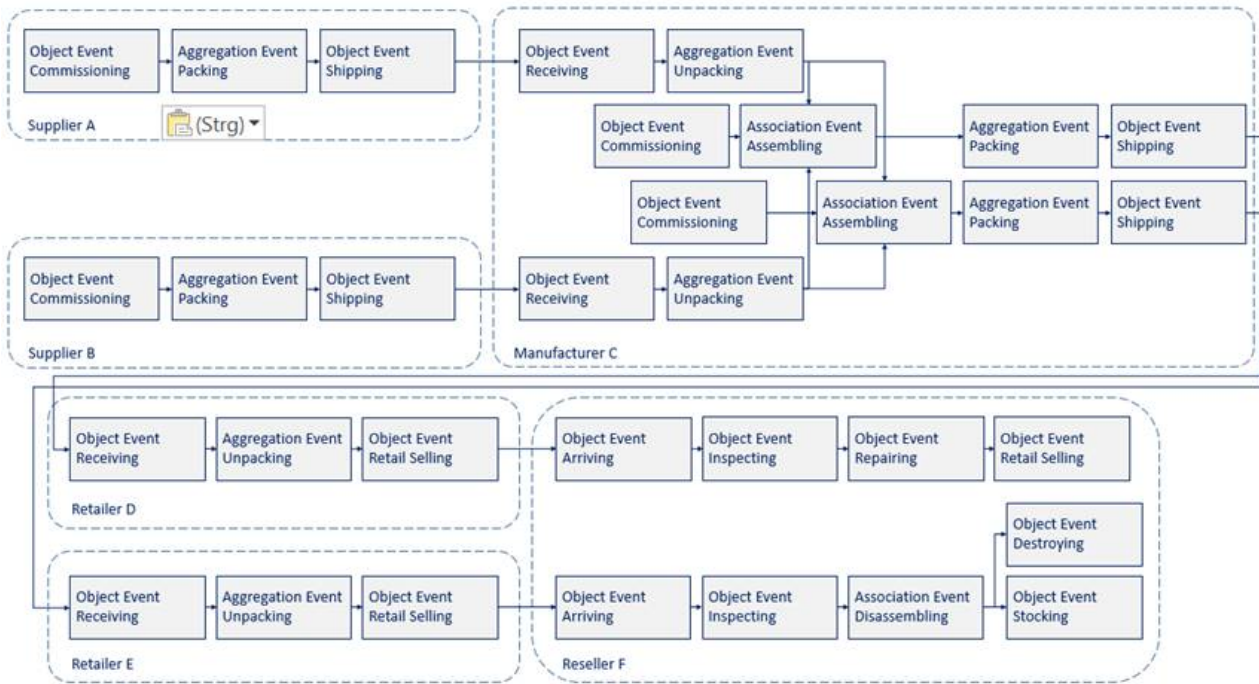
Object Event Commissioning

Aggregation Event Packing

Object Event Shipping

Supplier A

(Strg)

Object Event Receiving

Aggregation Event Unpacking

Object Event Commissioning

Association Event Assembling

Aggregation Event Packing

Object Event Shipping

Object Event Commissioning

Association Event Assembling

Aggregation Event Packing

Object Event Shipping

Object Event Commissioning

Aggregation Event Packing

Object Event Shipping

Supplier B

Object Event Receiving

Aggregation Event Unpacking

Manufacturer C

Object Event Receiving

Aggregation Event Unpacking

Object Event Retail Selling

Retailer D

Object Event Arriving

Object Event Inspecting

Object Event Repairing

Object Event Retail Selling

Object Event Destroying

Object Event Receiving

Aggregation Event Unpacking

Object Event Retail Selling

Retailer E

Object Event Arriving

Object Event Inspecting

Association Event Disassembling

Object Event Stocking

Reseller F